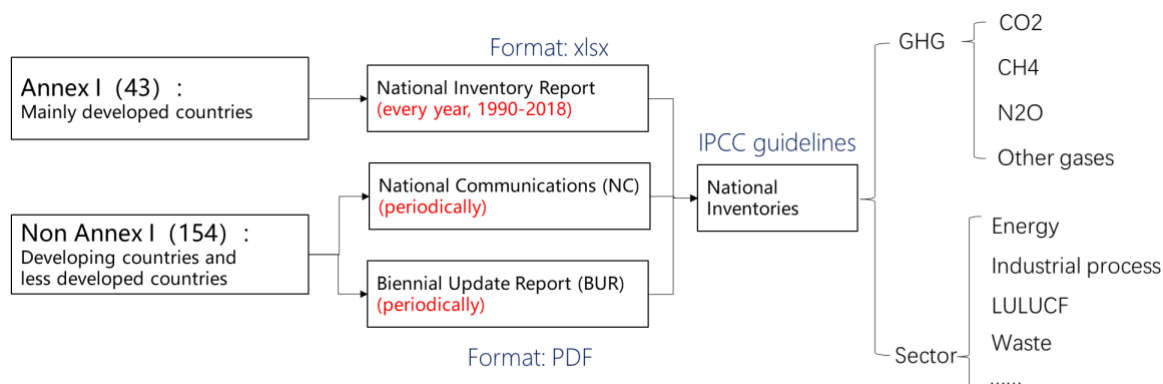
Format: xlsx

Annex I（43）:
Mainly developed countries

National Inventory Report
(every year, 1990-2018)

National Communications (NC)
(periodically)

Non Annex I（154）:
Developing countries and less developed countries

Biennial Update Report (BUR)
(periodically)

Format: PDF

IPCC guidelines

National Inventories

GHG

CO2

CH4

N2O

Other gases

Sector

Energy

Industrial process

LULUCF

Waste

......